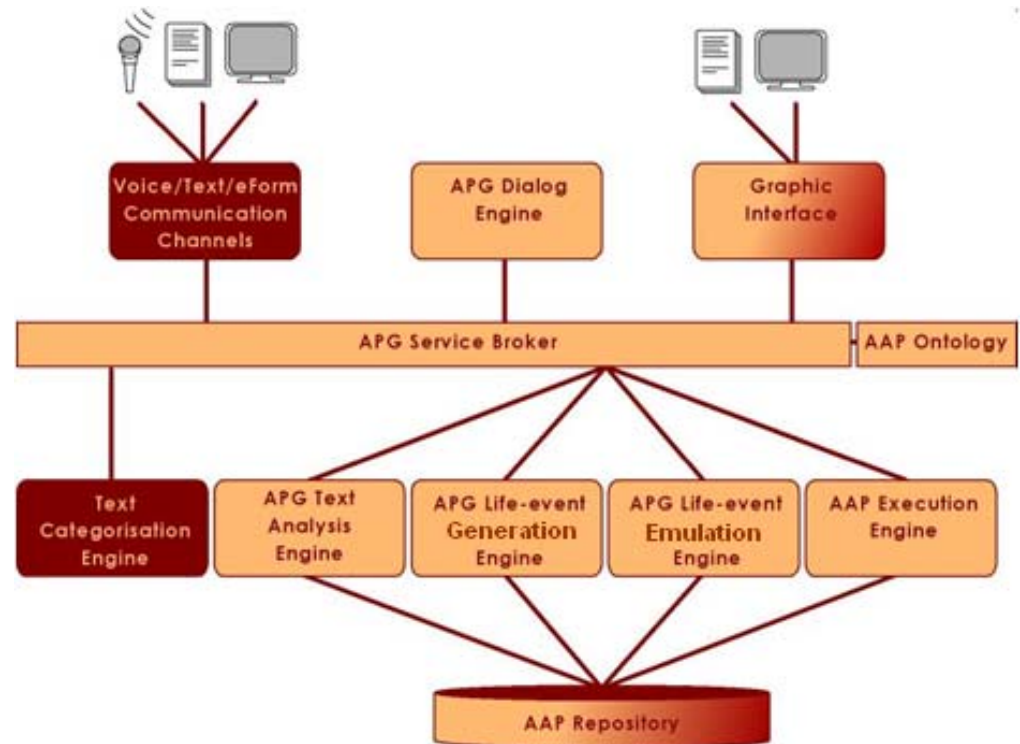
Voice/Text/eForm Communication Channels

APG Dialog Engine

Graphic Interface

APG Service Broker

AAP Ontology

Text Categorisation Engine

APG Text Analysis Engine

APG Life-event Generation Engine

APG Life-event Emulation Engine

AAP Execution Engine

AAP Repository